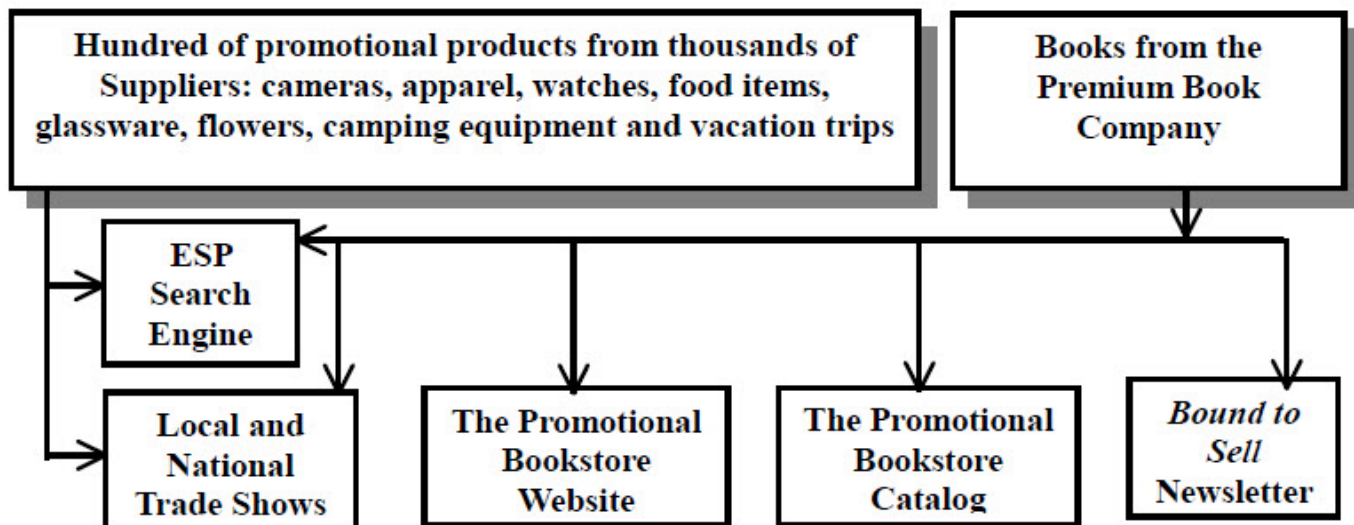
Hundred of promotional products from thousands of Suppliers: cameras, apparel, watches, food items, glassware, flowers, camping equipment and vacation trips

Books from the Premium Book Company

ESP Search Engine

Local and National Trade Shows

The Promotional Bookstore Website

The Promotional Bookstore Catalog

*Bound to Sell* Newsletter